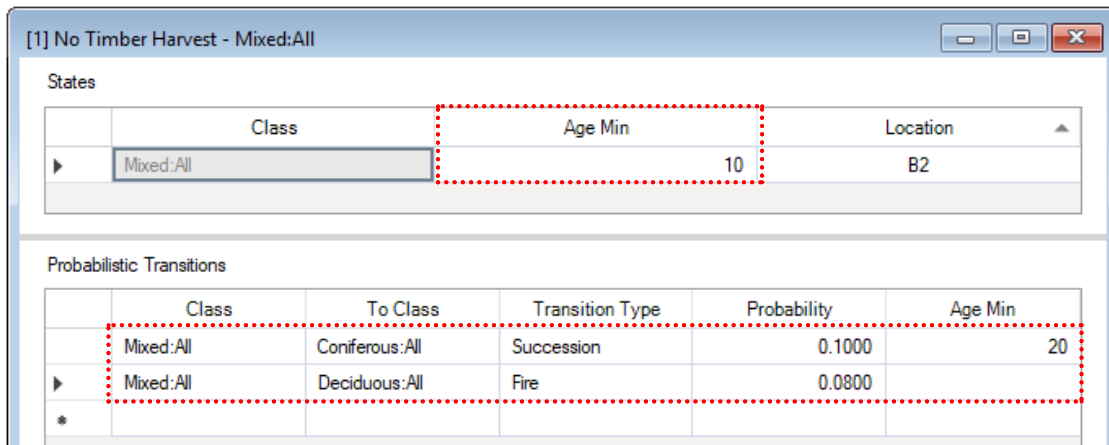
[1] No Timber Harvest - Mixed:All

States

| | Class | Age Min | Location |
|---|---|---|---|
| ▶ | Mixed:All | 10 | B2 |

Probabilistic Transitions

| | Class | To Class | Transition Type | Probability | Age Min |
|---|---|---|---|---|---|
| | Mixed:All | Coniferous:All | Succession | 0.1000 | 20 |
| ▶ | Mixed:All | Deciduous:All | Fire | 0.0800 | |
| * | | | | | |